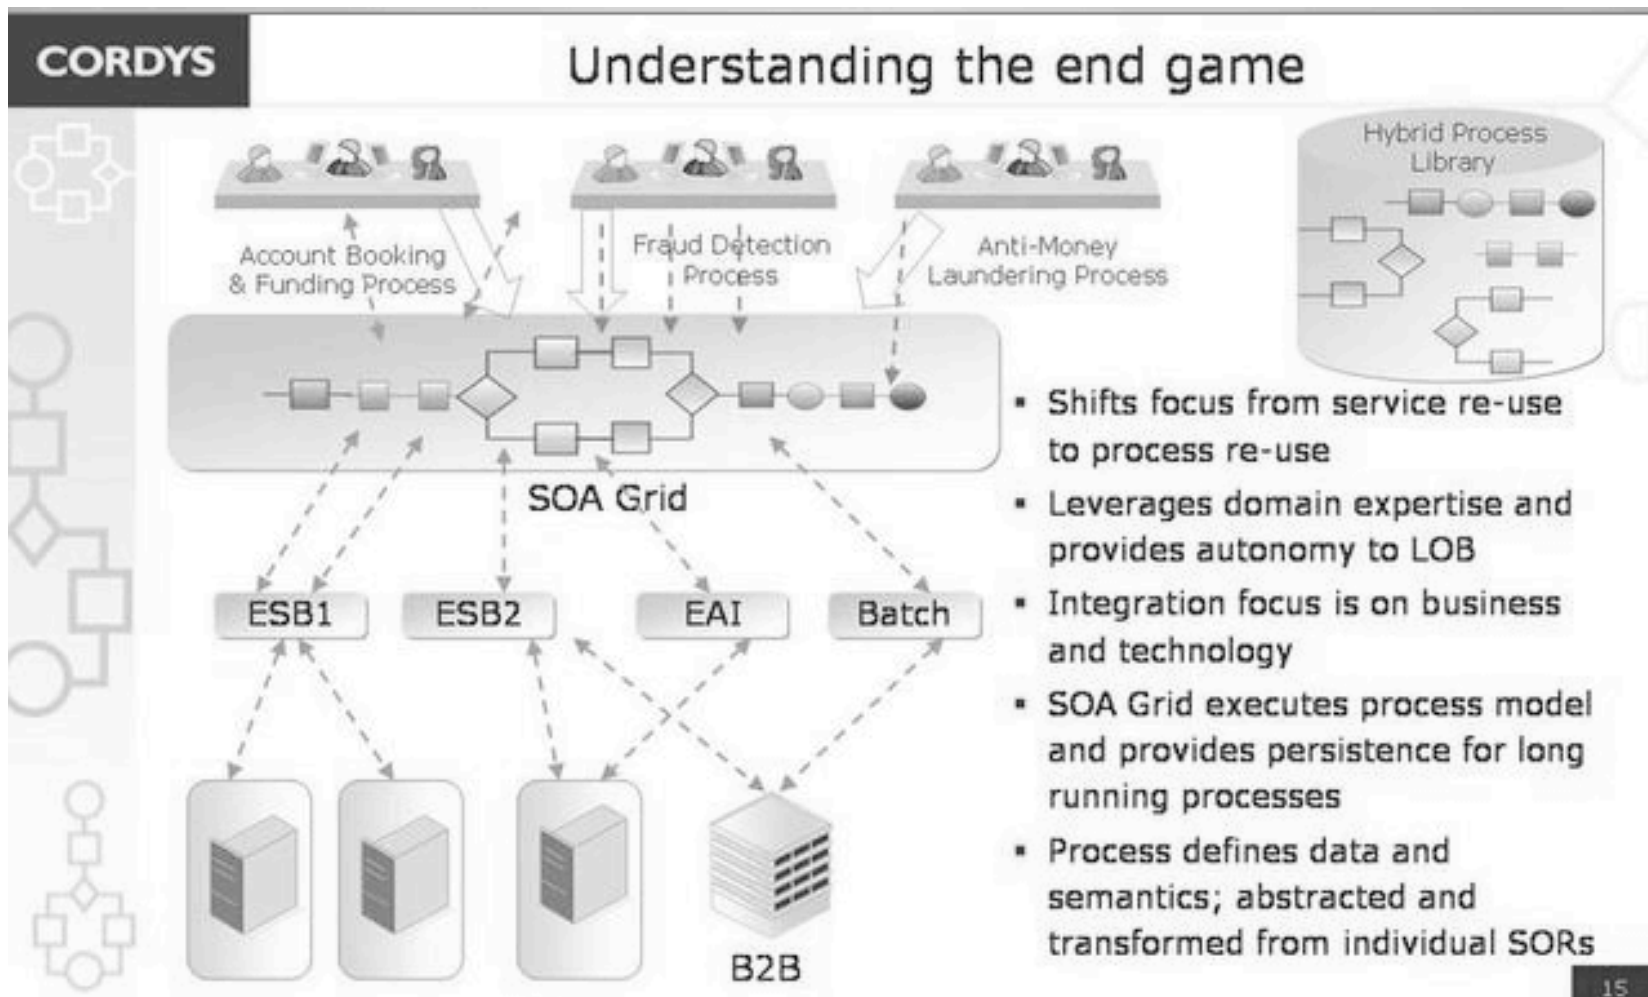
CORDYS

Understanding the end game

Hybrid Process Library

Account Booking & Funding Process

Fraud Detection Process

Anti-Money Laundering Process

SOA Grid

ESB1

ESB2

EAI

Batch

B2B

- Shifts focus from service re-use to process re-use
- Leverages domain expertise and provides autonomy to LOB
- Integration focus is on business and technology
- SOA Grid executes process model and provides persistence for long running processes
- Process defines data and semantics; abstracted and transformed from individual SORs

15